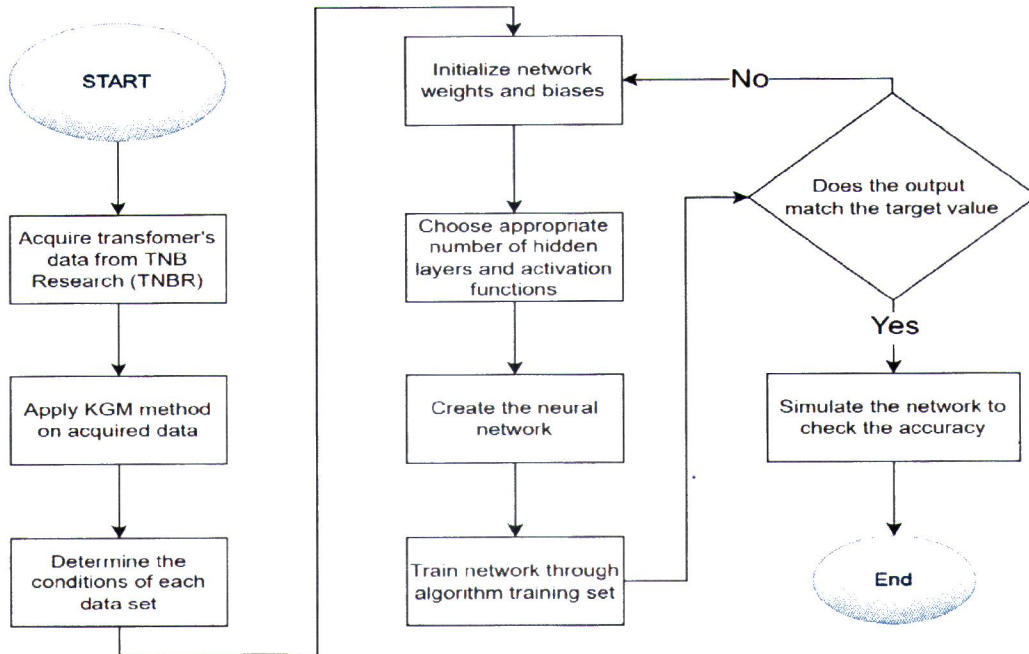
START

Acquire transfomer's data from TNB Research (TNBR)

Apply KGM method on acquired data

Determine the conditions of each data set

Initialize network weights and biases

Choose appropriate number of hidden layers and activation functions

Create the neural network

Train network through algorithm training set

Does the output match the target value

No

Yes

Simulate the network to check the accuracy

End